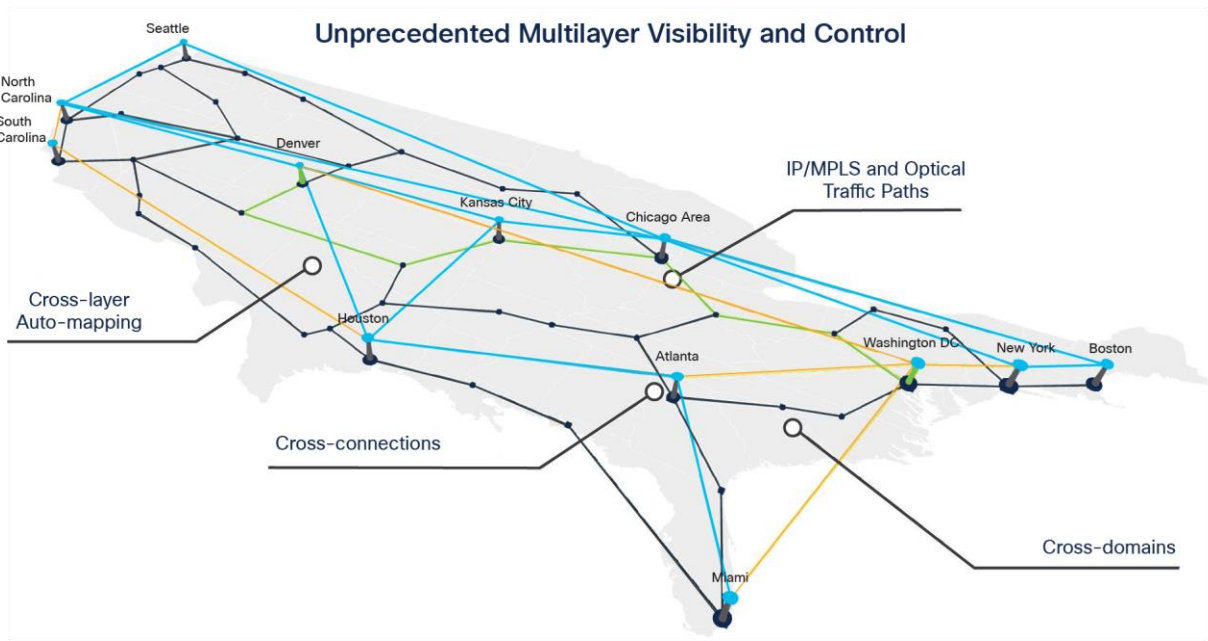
Unprecedented Multilayer Visibility and Control

Seattle

North Carolina

South Carolina

Denver

Kansas City

Chicago Area

IP/MPLS and Optical Traffic Paths

Cross-layer Auto-mapping

Houston

Atlanta

Washington DC

New York

Boston

Cross-connections

Cross-domains

Miami